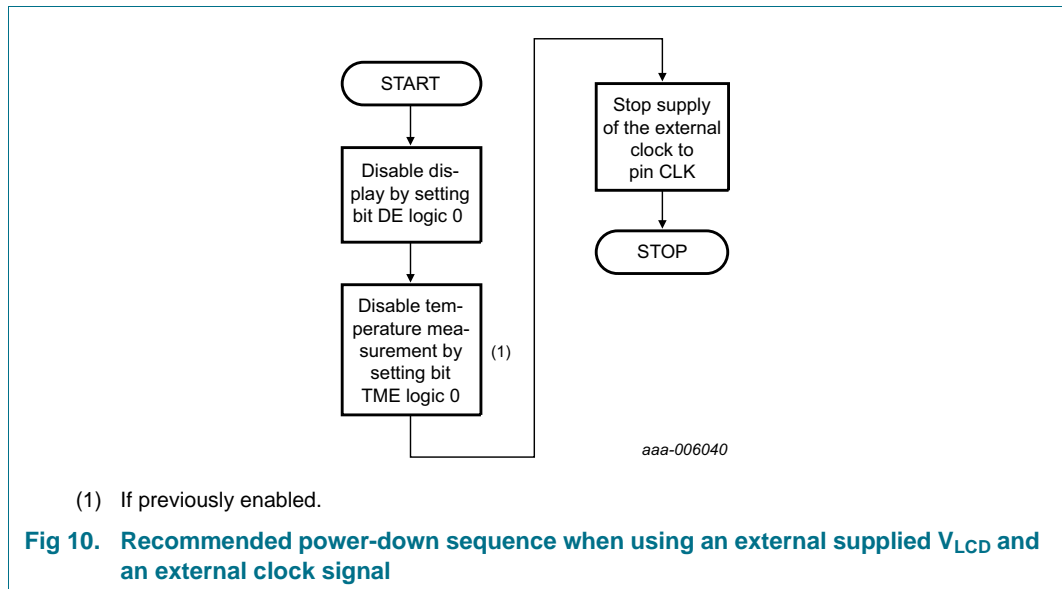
START

Disable display by setting bit DE logic 0

Disable temperature measurement by setting bit TME logic 0

(1)

Stop supply of the external clock to pin CLK

STOP

aaa-006040

(1) If previously enabled.

Fig 10. Recommended power-down sequence when using an external supplied $V_{LCD}$ and an external clock signal